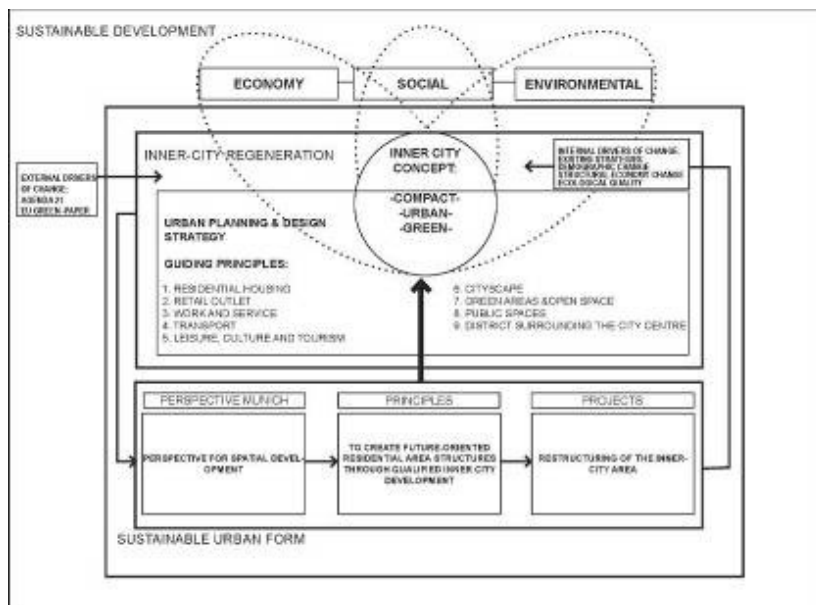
SUSTAINABLE DEVELOPMENT

ECONOMY

SOCIAL

ENVIRONMENTAL

INNER-CITY REGENERATION

INNER CITY CONCEPT:

-COMPACT-
-URBAN-
-GREEN-

EXTERNAL DRIVERS OF CHANGE: AGENDA 21 EU GREEN PAPER

INTERNAL DRIVERS OF CHANGE: EXISTING STRATEGIES DEMOGRAPHIC CHANGE STRUCTURAL ECONOMY CHANGE ECOLOGICAL QUALITY

URBAN PLANNING & DESIGN STRATEGY

GUIDING PRINCIPLES:

1. RESIDENTIAL HOUSING
2. RETAIL OUTLET
3. WORK AND SERVICE
4. TRANSPORT
5. LEISURE, CULTURE AND TOURISM

6. CITYSCAPE
7. GREEN AREAS & OPEN SPACE
8. PUBLIC SPACES
9. DISTRICT SURROUNDING THE CITY CENTRE

PERSPECTIVE MUNICH

PRINCIPLES

PROJECTS

PERSPECTIVE FOR SPATIAL DEVELOPMENT

TO CREATE FUTURE-ORIENTED RESIDENTIAL AREA STRUCTURES THROUGH QUALIFIED INNER CITY DEVELOPMENT

RESTRUCTURING OF THE INNER-CITY AREA

SUSTAINABLE URBAN FORM